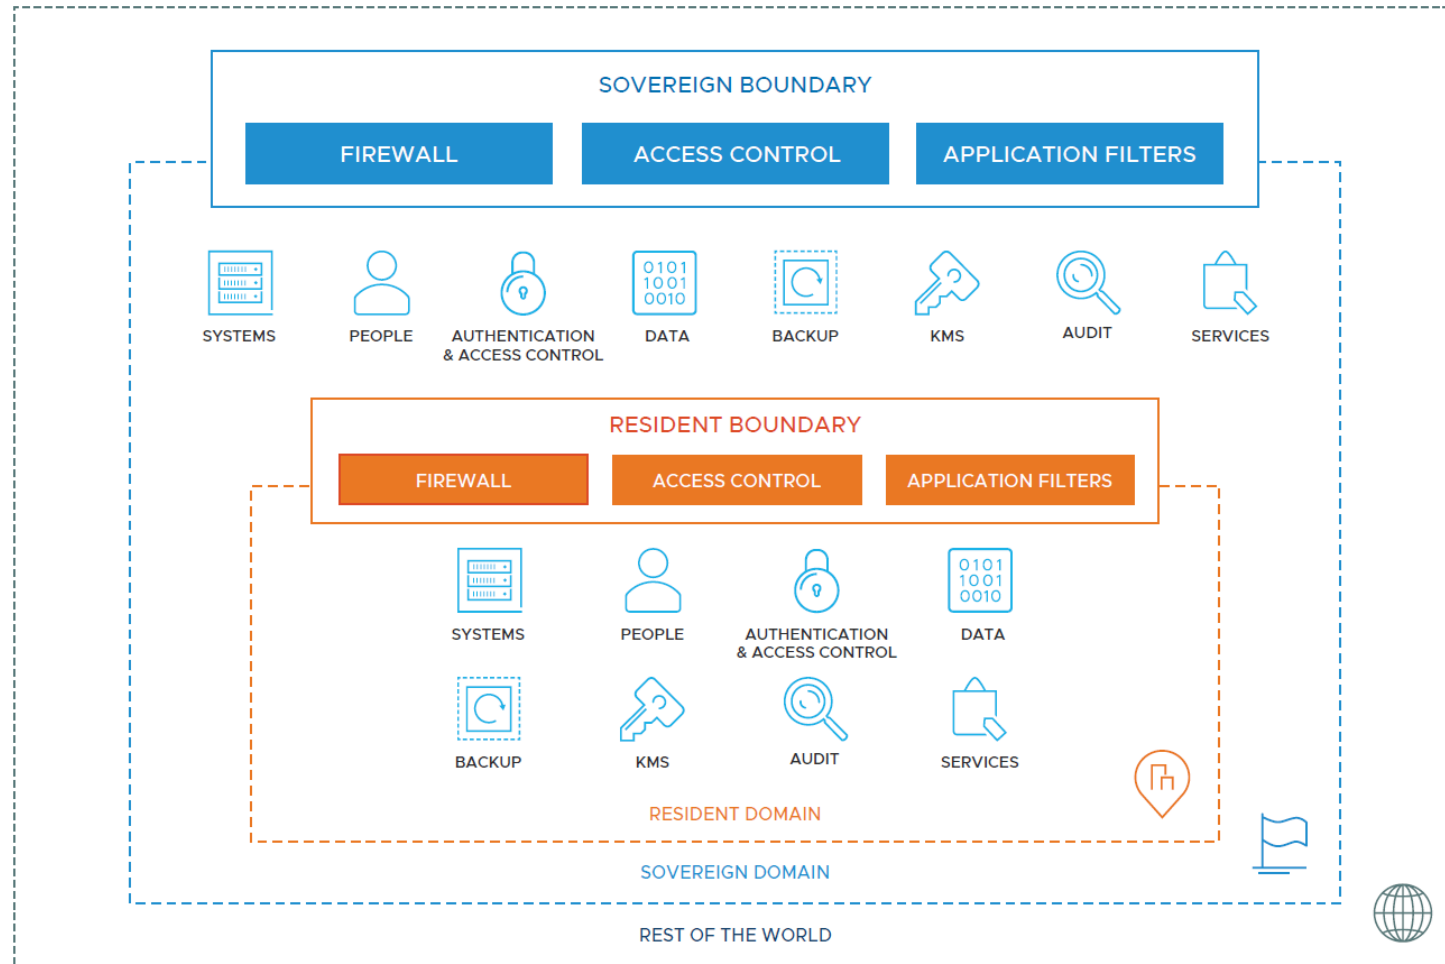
SOVEREIGN BOUNDARY

FIREWALL

ACCESS CONTROL

APPLICATION FILTERS

SYSTEMS

PEOPLE

AUTHENTICATION & ACCESS CONTROL

0101 1001 0010

DATA

BACKUP

KMS

AUDIT

SERVICES

RESIDENT BOUNDARY

FIREWALL

ACCESS CONTROL

APPLICATION FILTERS

SYSTEMS

PEOPLE

AUTHENTICATION & ACCESS CONTROL

0101 1001 0010

DATA

BACKUP

KMS

AUDIT

SERVICES

RESIDENT DOMAIN

SOVEREIGN DOMAIN

REST OF THE WORLD